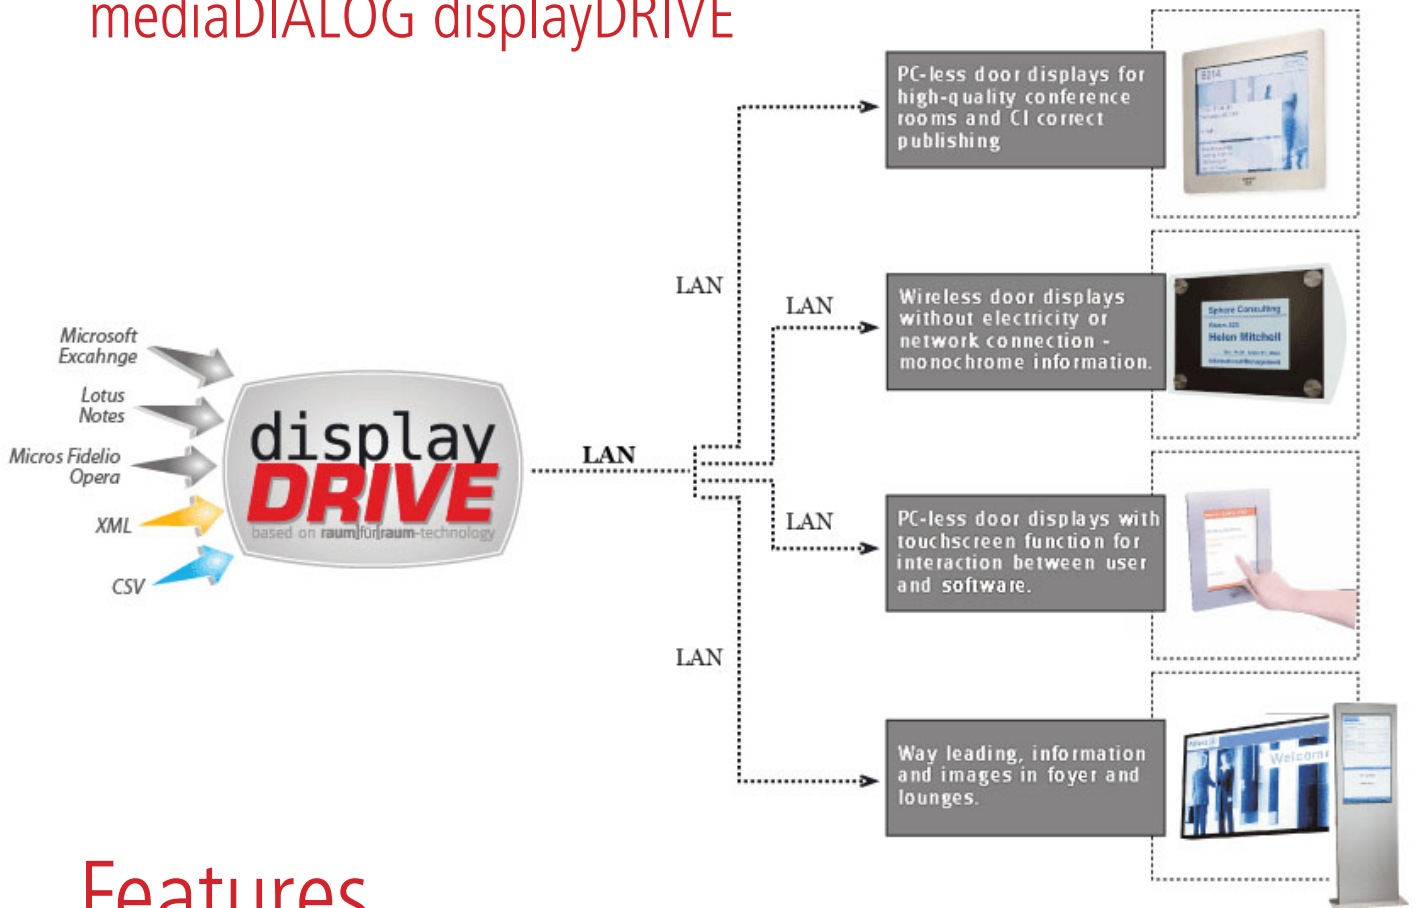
mediaDIALOG displayDRIVE

Microsoft Excahnge

Lotus Notes

Micros Fidelio Opera

XML

CSV

display DRIVE

based on raum|für|raum-technology

LAN

LAN

LAN

LAN

LAN

PC-less door displays for high-quality conference rooms and CI correct publishing

Wireless door displays without electricity or network connection - monochrome information.

Sphere Consulting

Helen Mitchell

PC-less door displays with touchscreen function for interaction between user and software.

Way leading, information and images in foyer and lounges.

Welcome

Features